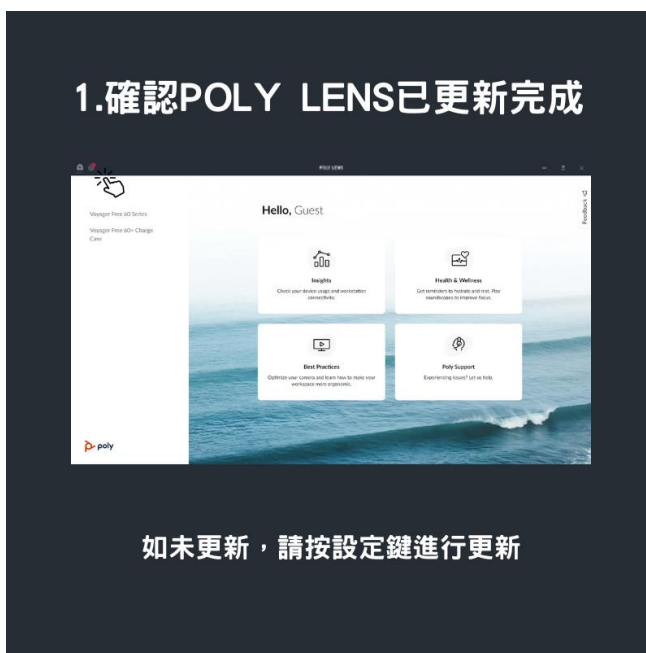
1.確認POLY LENS已更新完成

POLY LENS

Voyager Free 60 Series

Voyager Free 60+ Charge Case

Hello, Guest

Feedback

Insights

Check your device usage and workstation connectivity.

Health & Wellness

Get reminders to hydrate and rest. Play soundscapes to improve focus.

Best Practices

Optimize your camera and learn how to make your workspace more ergonomic.

Poly Support

Experiencing issues? Let us help.

poly

如未更新，請按設定鍵進行更新